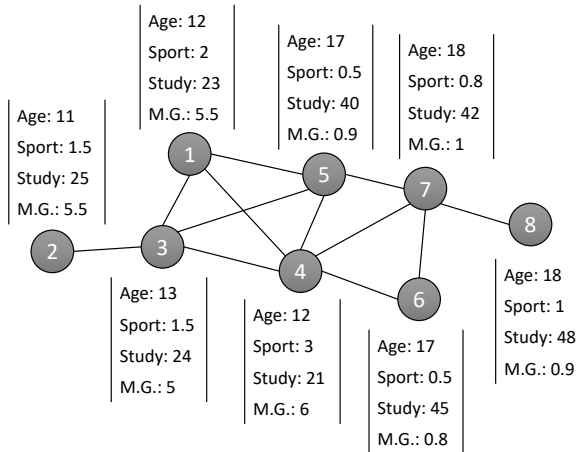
Age: 12
Sport: 2
Study: 23
M.G.: 5.5

Age: 17
Sport: 0.5
Study: 40
M.G.: 0.9

Age: 18
Sport: 0.8
Study: 42
M.G.: 1

Age: 11
Sport: 1.5
Study: 25
M.G.: 5.5

1

5

7

8

2

3

4

6

Age: 18
Sport: 1
Study: 48
M.G.: 0.9

Age: 13
Sport: 1.5
Study: 24
M.G.: 5

Age: 12
Sport: 3
Study: 21
M.G.: 6

Age: 17
Sport: 0.5
Study: 45
M.G.: 0.8